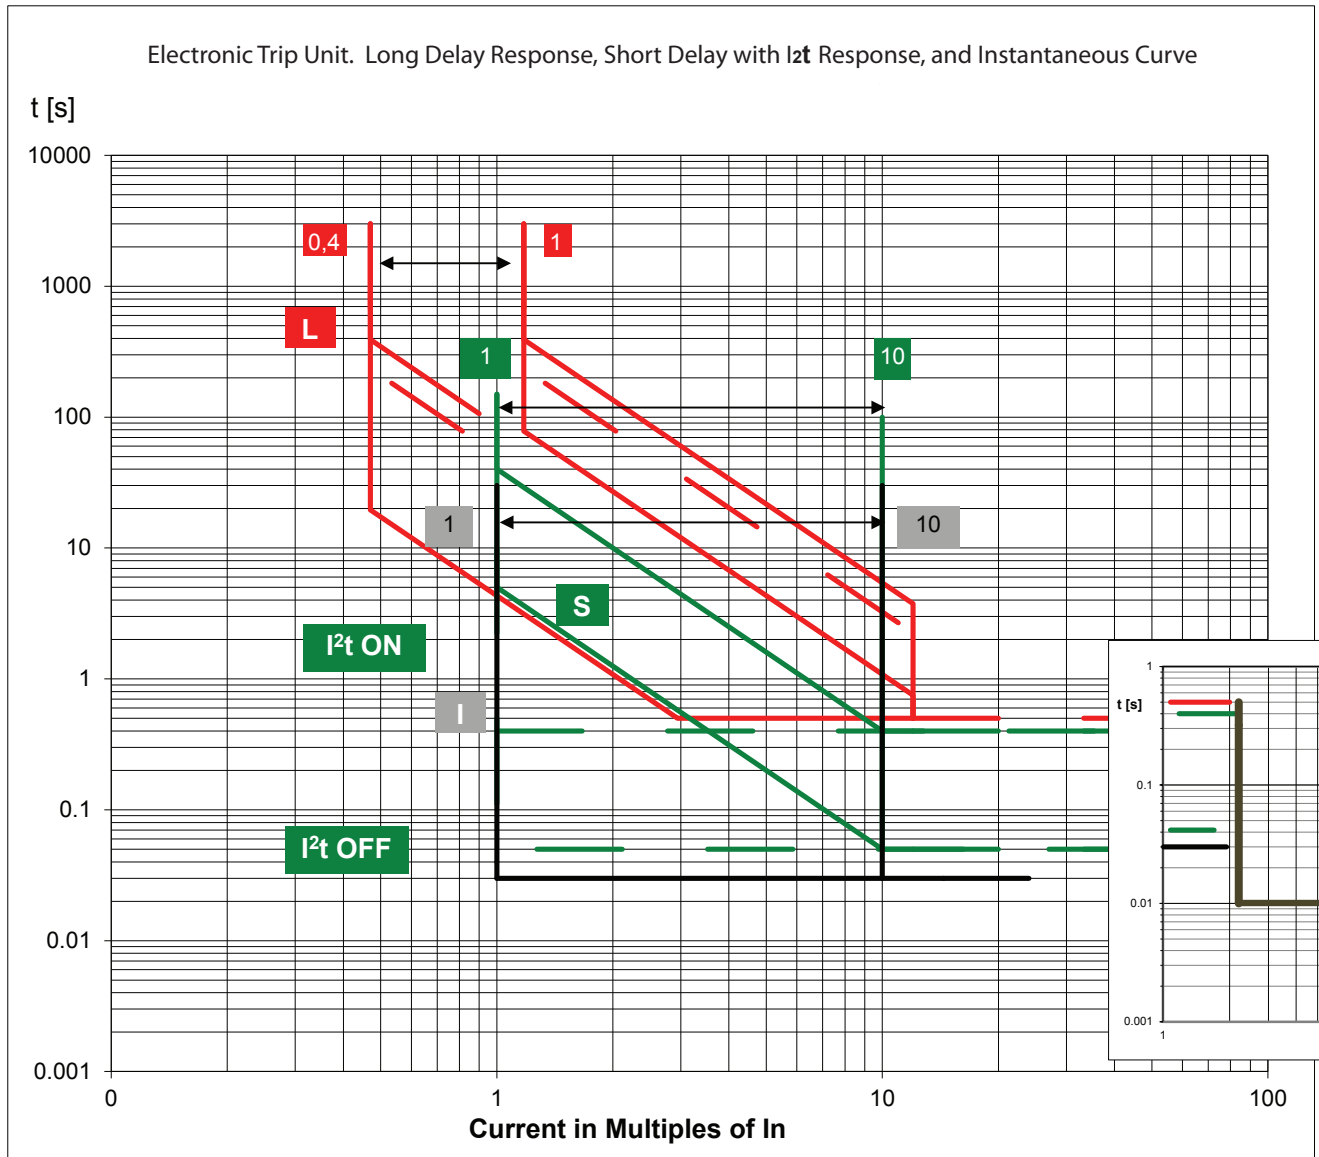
Electronic Trip Unit. Long Delay Response, Short Delay with I2t Response, and Instantaneous Curve

t [s]

10000
1000
100
10
1
0.1
0.01
0.001

0,4
1
L
1
10
1
10
S
$I^2t$ ON
I
$I^2t$ OFF

1
t [s]
0.1
0.01
0.001
1

0
1
10
100
Current in Multiples of In